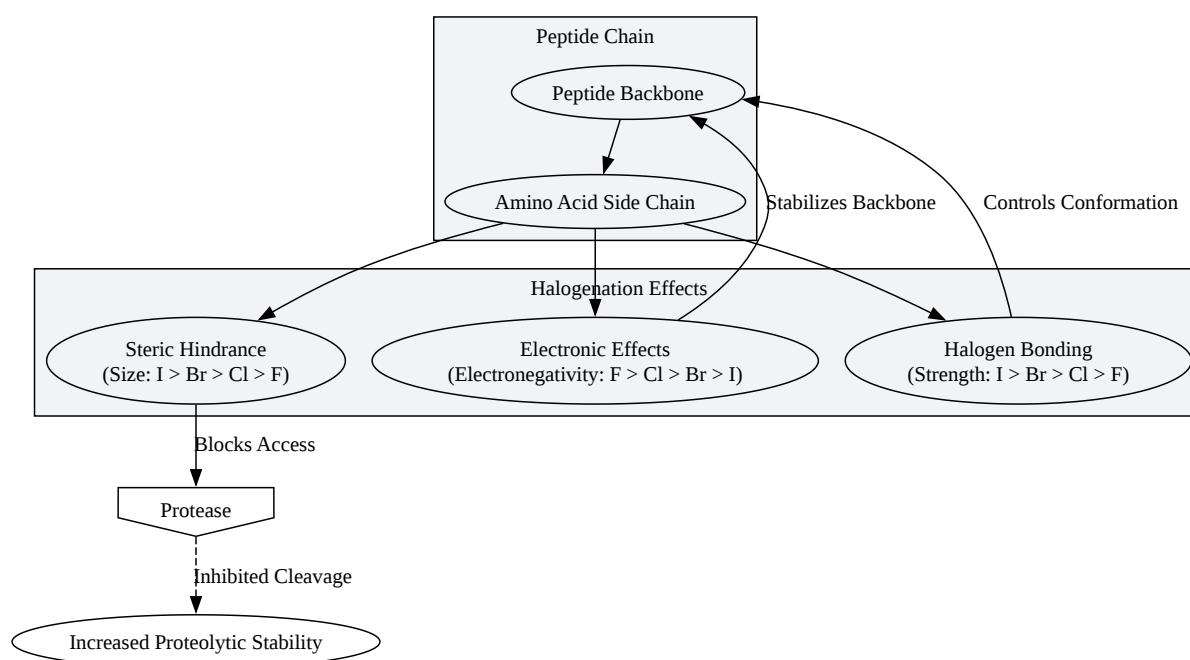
Peptide Chain

Peptide Backbone

Amino Acid Side Chain

Stabilizes Backbone

Controls Conformation

Halogenation Effects

Steric Hindrance
(Size: I > Br > Cl > F)

Electronic Effects
(Electronegativity: F > Cl > Br > I)

Halogen Bonding
(Strength: I > Br > Cl > F)

Blocks Access

Protease

Inhibited Cleavage

Increased Proteolytic Stability